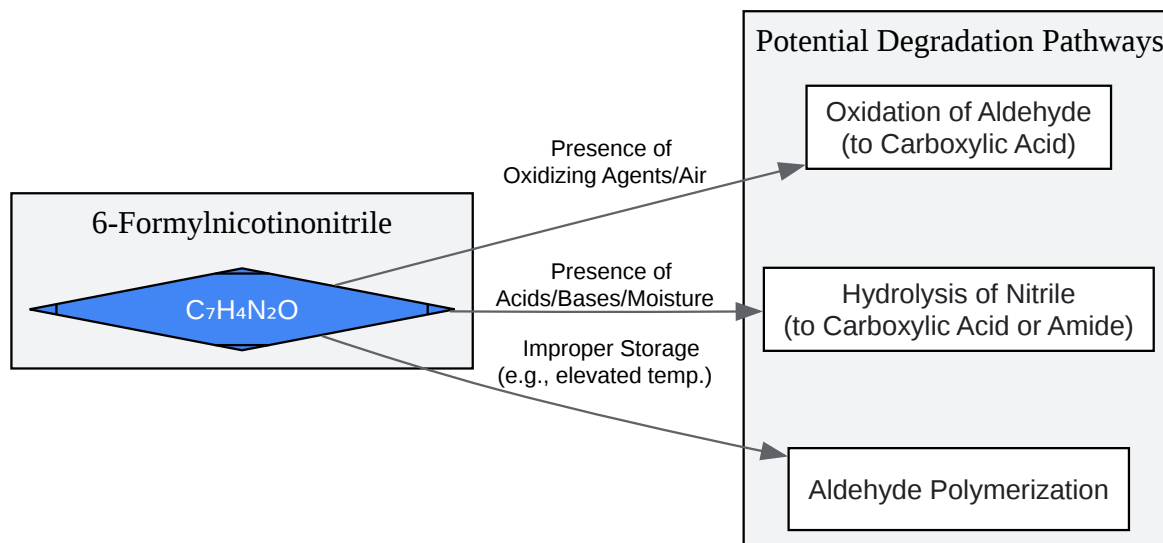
6-Formylnicotinonitrile

$C_7H_4N_2O$

Presence of Oxidizing Agents/Air

Presence of Acids/Bases/Moisture

Improper Storage (e.g., elevated temp.)

Potential Degradation Pathways

Oxidation of Aldehyde (to Carboxylic Acid)

Hydrolysis of Nitrile (to Carboxylic Acid or Amide)

Aldehyde Polymerization